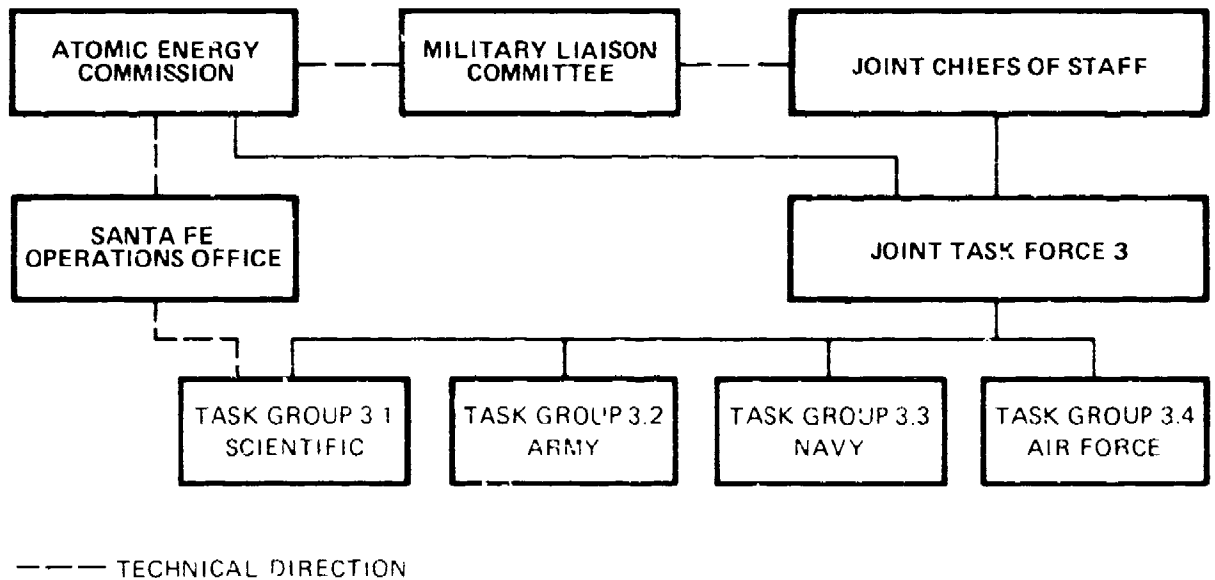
ATOMIC ENERGY COMMISSION

MILITARY LIAISON COMMITTEE

JOINT CHIEFS OF STAFF

SANTA FE OPERATIONS OFFICE

JOINT TASK FORCE 3

TASK GROUP 3.1 SCIENTIFIC

TASK GROUP 3.2 ARMY

TASK GROUP 3.3 NAVY

TASK GROUP 3.4 AIR FORCE

TECHNICAL DIRECTION